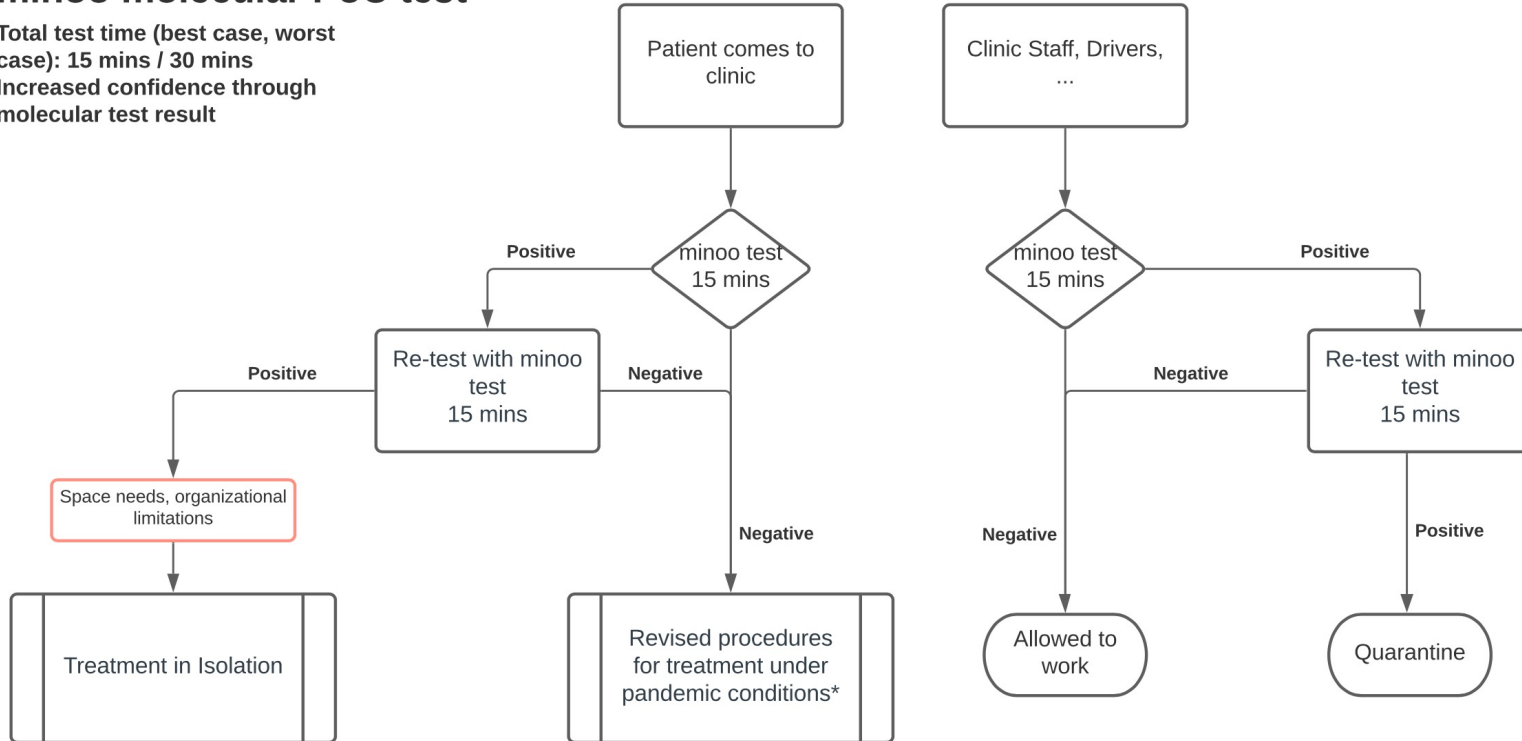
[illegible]

Total test time (best case, worst case): 15 mins / 30 mins
Increased confidence through molecular test result

Patient comes to clinic

Clinic Staff, Drivers, ...

Positive

minoo test 15 mins

minoo test 15 mins

Positive

Positive

Re-test with minoo test 15 mins

Negative

Negative

Re-test with minoo test 15 mins

Space needs, organizational limitations

Negative

Negative

Positive

Treatment in Isolation

Revised procedures for treatment under pandemic conditions*

Allowed to work

Quarantine